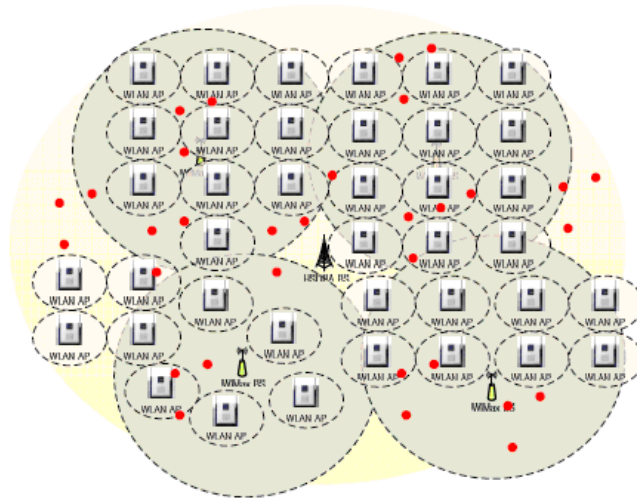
WLAN AP
WLAN AP
WLAN AP
WLAN AP
WLAN AP
WLAN AP
WLAN AP
WLAN AP
WLAN AP
WLAN AP
WLAN AP
WLAN AP
WiMax BS
WLAN AP
WLAN AP
WLAN AP
WLAN AP
WLAN AP
WLAN AP
WLAN AP
WLAN AP
WLAN AP
WLAN AP
HSDPA BS
WLAN AP
WLAN AP
WLAN AP
WLAN AP
WLAN AP
WLAN AP
WLAN AP
WLAN AP
WLAN AP
WLAN AP
WLAN AP
WLAN AP
WLAN AP
WLAN AP
WLAN AP
WiMax BS
WLAN AP
WLAN AP
WLAN AP
WLAN AP
WLAN AP
WiMax BS